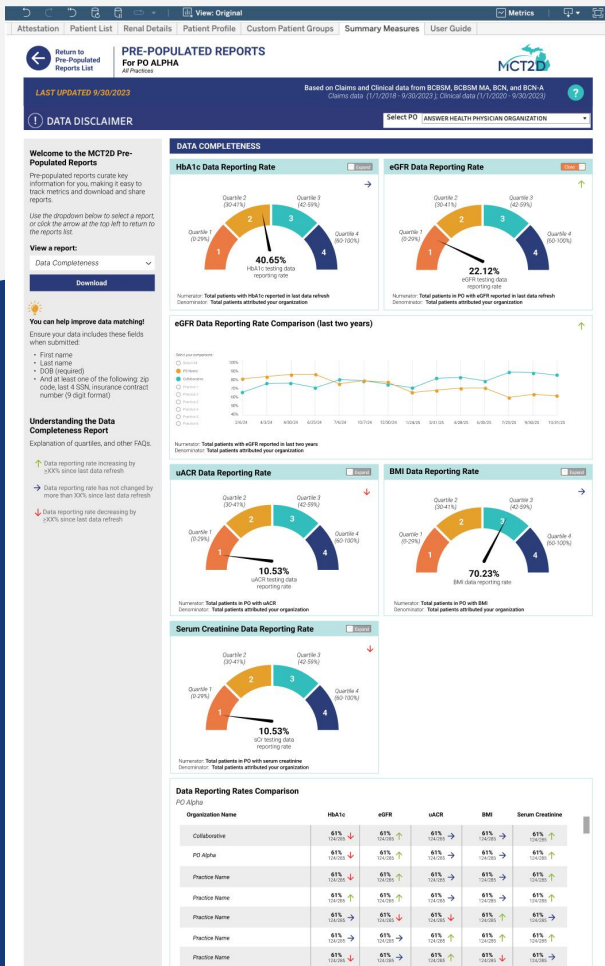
View: Original

Metrics

Attestation | Patient List | Renal Details | Patient Profile | Custom Patient Groups | Summary Measures | User Guide

Return to Pre-Populated Reports List

PRE-POPULATED REPORTS
For PO ALPHA
All Practices

MCT2D

LAST UPDATED 9/30/2023

Based on Claims and Clinical data from BCBSM, BCBSM MA, BCN, and BCN-A
Claims data (1/1/2018 - 9/30/2023); Clinical data (1/1/2020 - 9/30/2023)

?

DATA DISCLAIMER

Select PO ANSWER HEALTH PHYSICIAN ORGANIZATION

Welcome to the MCT2D Pre-Populated Reports

Pre-populated reports curate key information for you, making it easy to track metrics and download and share reports.

Use the dropdown below to select a report, or click the arrow at the top left to return to the reports list.

View a report:

Data Completeness

Download

You can help improve data matching!

Ensure your data includes these fields when submitted:

- First name
- Last name
- DOB (required)
- And at least one of the following: zip code, last 4 SSN, insurance contract number (9 digit format)

Understanding the Data Completeness Report

Explanation of quartiles, and other FAQs.

Data reporting rate increasing by ≥XX% since last data refresh

Data reporting rate has not changed by more than XX% since last data refresh

Data reporting rate decreasing by ≥XX% since last data refresh

DATA COMPLETENESS

HbA1c Data Reporting Rate

Expand

Quartile 1 (0-29%)
Quartile 2 (30-41%)
Quartile 3 (42-59%)
Quartile 4 (60-100%)
1 2 3 4

40.65%
HbA1c testing data reporting rate

Numerator: Total patients with HbA1c reported in last data refresh
Denominator: Total patients attributed your organization

eGFR Data Reporting Rate

Close

Quartile 1 (0-29%)
Quartile 2 (30-41%)
Quartile 3 (42-59%)
Quartile 4 (60-100%)
1 2 3 4

22.12%
eGFR testing data reporting rate

Numerator: Total patients in PO with eGFR reported in last data refresh
Denominator: Total patients attributed your organization

eGFR Data Reporting Rate Comparison (last two years)

Select your comparisons
PO Name
Collaborative
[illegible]

100%
90%
80%
70%
60%
50%
40%
30%

2/6/24 4/8/24 4/30/24 6/25/24 7/6/24 10/7/24 12/30/24 1/24/25 2/3/25 4/28/25 6/8/25 7/20/25 9/28/25 10/31/25

Numerator: Total patients with eGFR reported in last two years
Denominator: Total patients attributed your organization

uACR Data Reporting Rate

Expand

Quartile 1 (0-29%)
Quartile 2 (30-41%)
Quartile 3 (42-59%)
Quartile 4 (60-100%)
1 2 3 4

10.53%
uACR testing data reporting rate

Numerator: Total patients in PO with uACR
Denominator: Total patients attributed your organization

BMI Data Reporting Rate

Expand

Quartile 1 (0-29%)
Quartile 2 (30-41%)
Quartile 3 (42-59%)
Quartile 4 (60-100%)
1 2 3 4

70.23%
BMI data reporting rate

Numerator: Total patients in PO with BMI
Denominator: Total patients attributed your organization

Serum Creatinine Data Reporting Rate

Expand

Quartile 1 (0-29%)
Quartile 2 (30-41%)
Quartile 3 (42-59%)
Quartile 4 (60-100%)
1 2 3 4

10.53%
sCr testing data reporting rate

Numerator: Total patients in PO with serum creatinine
Denominator: Total patients attributed your organization

Data Reporting Rates Comparison
PO Alpha

| Organization Name | HbA1c | eGFR | uACR | BMI | Serum Creatinine |
|---|---|---|---|---|---|
| Collaborative | 61% 124/285 ↓ | 61% 124/285 ↑ | 61% 124/285 → | 61% 124/285 → | 61% 124/285 ↑ |
| PO Alpha | 61% 124/285 ↓ | 61% 124/285 ↑ | 61% 124/285 → | 61% 124/285 → | 61% 124/285 ↑ |
| Practice Name | 61% 124/285 ↓ | 61% 124/285 ↑ | 61% 124/285 → | 61% 124/285 → | 61% 124/285 ↑ |
| Practice Name | 61% 124/285 ↑ | 61% 124/285 ↑ | 61% 124/285 → | 61% 124/285 → | 61% 124/285 ↑ |
| Practice Name | 61% 124/285 → | 61% 124/285 ↓ | 61% 124/285 ↓ | 61% 124/285 ↑ | 61% 124/285 → |
| Practice Name | 61% 124/285 → | 61% 124/285 → | 61% 124/285 ↑ | 61% 124/285 → | 61% 124/285 ↑ |
| Practice Name | 61% 124/285 ↓ | 61% 124/285 → | 61% 124/285 ↑ | 61% 124/285 ↓ | 61% 124/285 → |